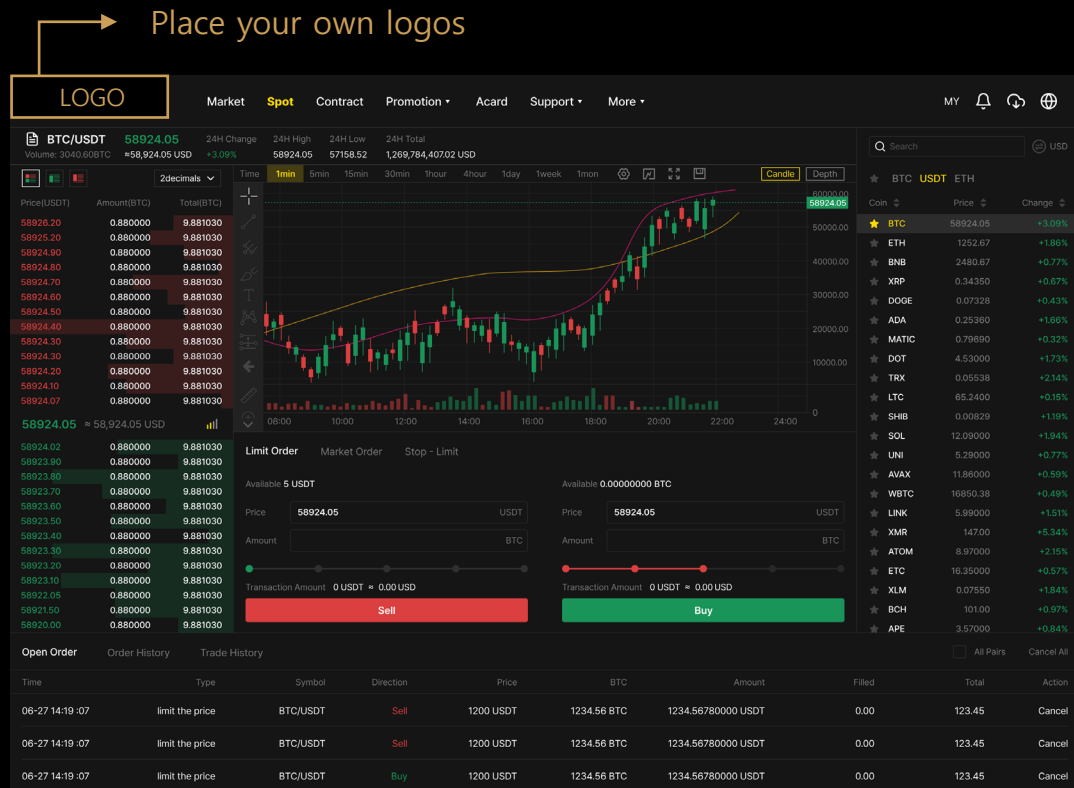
Place your own logos

LOGO

Market Spot Contract Promotion ▾ Acard Support ▾ More ▾

MY

BTC/USDT 58924.05
Volume: 3040.60BTC ≈58,924.05 USD

24H Change +3.09%
24H High 58924.05
24H Low 57158.52
24H Total 1,269,784,407.02 USD

2decimals

| Price(USDT) | Amount(BTC) | Total(BTC) |
|---|---|---|
| 58926.20 | 0.880000 | 9.881030 |
| 58925.20 | 0.880000 | 9.881030 |
| 58924.90 | 0.880000 | 9.881030 |
| 58924.80 | 0.880000 | 9.881030 |
| 58924.70 | 0.880000 | 9.881030 |
| 58924.60 | 0.880000 | 9.881030 |
| 58924.50 | 0.880000 | 9.881030 |
| 58924.40 | 0.880000 | 9.881030 |
| 58924.30 | 0.880000 | 9.881030 |
| 58924.30 | 0.880000 | 9.881030 |
| 58924.20 | 0.880000 | 9.881030 |
| 58924.10 | 0.880000 | 9.881030 |
| 58924.07 | 0.880000 | 9.881030 |

58924.05 ≈ 58,924.05 USD

| | | |
|---|---|---|
| 58924.02 | 0.880000 | 9.881030 |
| 58923.90 | 0.880000 | 9.881030 |
| 58923.80 | 0.880000 | 9.881030 |
| 58923.70 | 0.880000 | 9.881030 |
| 58923.60 | 0.880000 | 9.881030 |
| 58923.50 | 0.880000 | 9.881030 |
| 58923.40 | 0.880000 | 9.881030 |
| 58923.30 | 0.880000 | 9.881030 |
| 58923.20 | 0.880000 | 9.881030 |
| 58923.10 | 0.880000 | 9.881030 |
| 58922.05 | 0.880000 | 9.881030 |
| 58921.50 | 0.880000 | 9.881030 |
| 58920.00 | 0.880000 | 9.881030 |

Time 1min 5min 15min 30min 1hour 4hour 1day 1week 1mon Candle Depth

60000.00 58924.05 50000.00 40000.00 30000.00 20000.00 10000.00 0
08:00 10:00 12:00 14:00 16:00 18:00 20:00 22:00 24:00

Limit Order Market Order Stop - Limit

Available 5 USDT
Price 58924.05 USDT
Amount BTC
Transaction Amount 0 USDT ≈ 0.00 USD
Sell

Available 0.00000000 BTC
Price 58924.05 USDT
Amount BTC
Transaction Amount 0 USDT ≈ 0.00 USD
Buy

Search USD
BTC USDT ETH

| Coin | Price | Change |
|---|---|---|
| BTC | 58924.05 | +3.09% |
| ETH | 1252.67 | +1.86% |
| BNB | 2480.67 | +0.77% |
| XRP | 0.34350 | +0.67% |
| DOGE | 0.07328 | +0.43% |
| ADA | 0.25360 | +1.66% |
| MATIC | 0.79690 | +0.32% |
| DOT | 4.53000 | +1.73% |
| TRX | 0.05538 | +2.14% |
| LTC | 65.2400 | +0.15% |
| SHIB | 0.00829 | +1.19% |
| SOL | 12.09000 | +1.94% |
| UNI | 5.29000 | +0.77% |
| AVAX | 11.86000 | +0.59% |
| WBTC | 16850.38 | +0.49% |
| LINK | 5.99000 | +1.51% |
| XMR | 147.00 | +5.34% |
| ATOM | 8.97000 | +2.15% |
| ETC | 16.35000 | +0.57% |
| XLM | 0.07550 | +1.84% |
| BCH | 101.00 | +0.97% |
| APE | 3.57000 | +0.84% |

Open Order Order History Trade History All Pairs Cancel All

| Time | Type | Symbol | Direction | Price | BTC | Amount | Filled | Total | Action |
|---|---|---|---|---|---|---|---|---|---|
| 06-27 14:19 :07 | limit the price | BTC/USDT | Sell | 1200 USDT | 1234.56 BTC | 1234.56780000 USDT | 0.00 | 123.45 | Cancel |
| 06-27 14:19 :07 | limit the price | BTC/USDT | Sell | 1200 USDT | 1234.56 BTC | 1234.56780000 USDT | 0.00 | 123.45 | Cancel |
| 06-27 14:19 :07 | limit the price | BTC/USDT | Buy | 1200 USDT | 1234.56 BTC | 1234.56780000 USDT | 0.00 | 123.45 | Cancel |